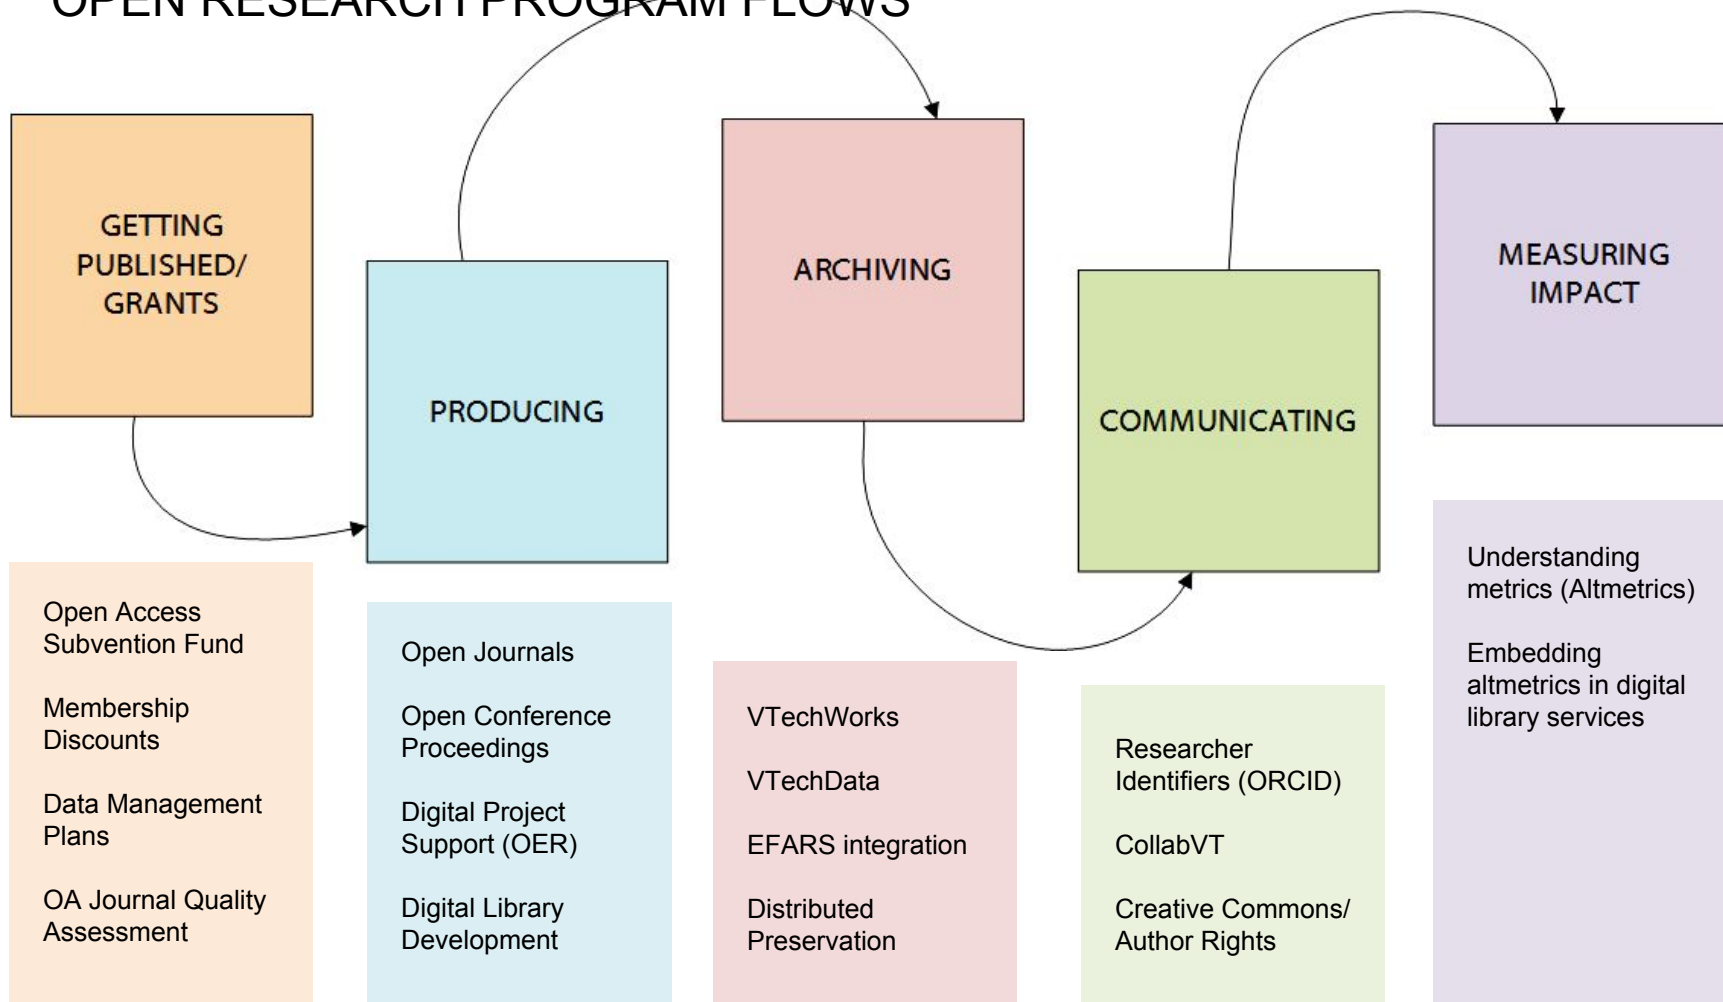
OPEN RESEARCH PROGRAM FLOWS

GETTING PUBLISHED/ GRANTS

PRODUCING

ARCHIVING

COMMUNICATING

MEASURING IMPACT

Open Access Subvention Fund

Membership Discounts

Data Management Plans

OA Journal Quality Assessment

Open Journals

Open Conference Proceedings

Digital Project Support (OER)

Digital Library Development

VTechWorks

VTechData

EFARS integration

Distributed Preservation

Researcher Identifiers (ORCID)

CollabVT

Creative Commons/ Author Rights

Understanding metrics (Altmetrics)

Embedding altmetrics in digital library services